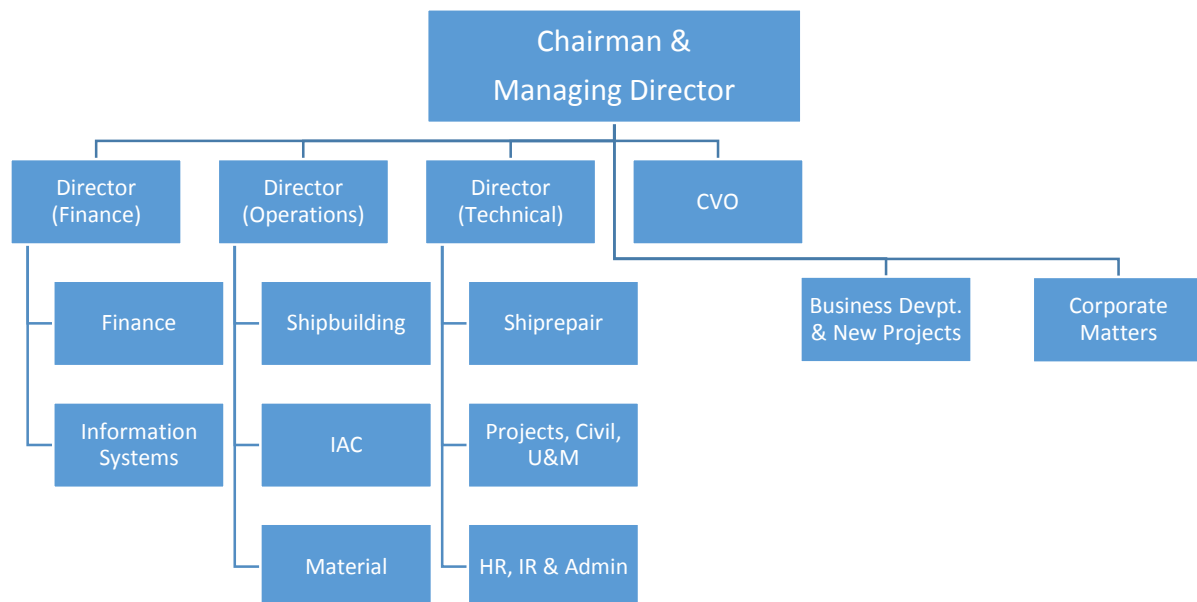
Chairman & Managing Director

Director (Finance)

Director (Operations)

Director (Technical)

CVO

Finance

Information Systems

Shipbuilding

IAC

Material

Shiprepair

Projects, Civil, U&M

HR, IR & Admin

Business Devpt. & New Projects

Corporate Matters